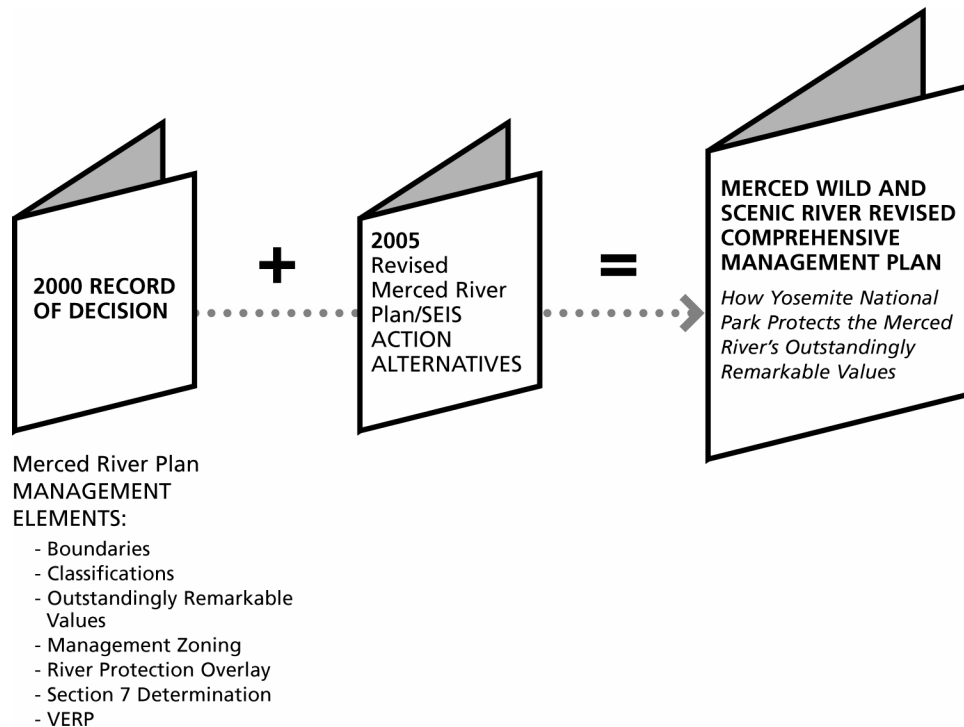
2000 RECORD OF DECISION

+

2005 Revised Merced River Plan/SEIS ACTION ALTERNATIVES

=

MERCED WILD AND SCENIC RIVER REVISED COMPREHENSIVE MANAGEMENT PLAN

How Yosemite National Park Protects the Merced River's Outstandingly Remarkable Values

Merced River Plan MANAGEMENT ELEMENTS:
- Boundaries
- Classifications
- Outstandingly Remarkable Values
- Management Zoning
- River Protection Overlay
- Section 7 Determination
- VERP